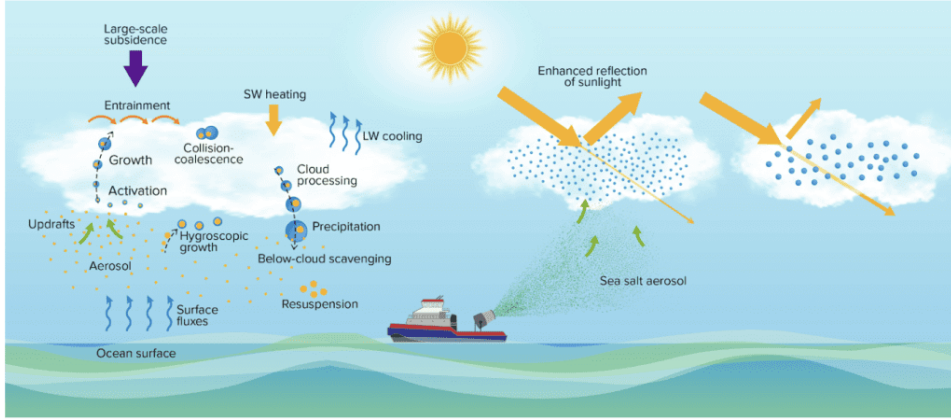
Large-scale subsidence

Entrainment

SW heating

LW cooling

Collision-coalescence

Growth

Activation

Cloud processing

Updrafts

Hygroscopic growth

Precipitation

Below-cloud scavenging

Aerosol

Resuspension

Surface fluxes

Ocean surface

Enhanced reflection of sunlight

Sea salt aerosol